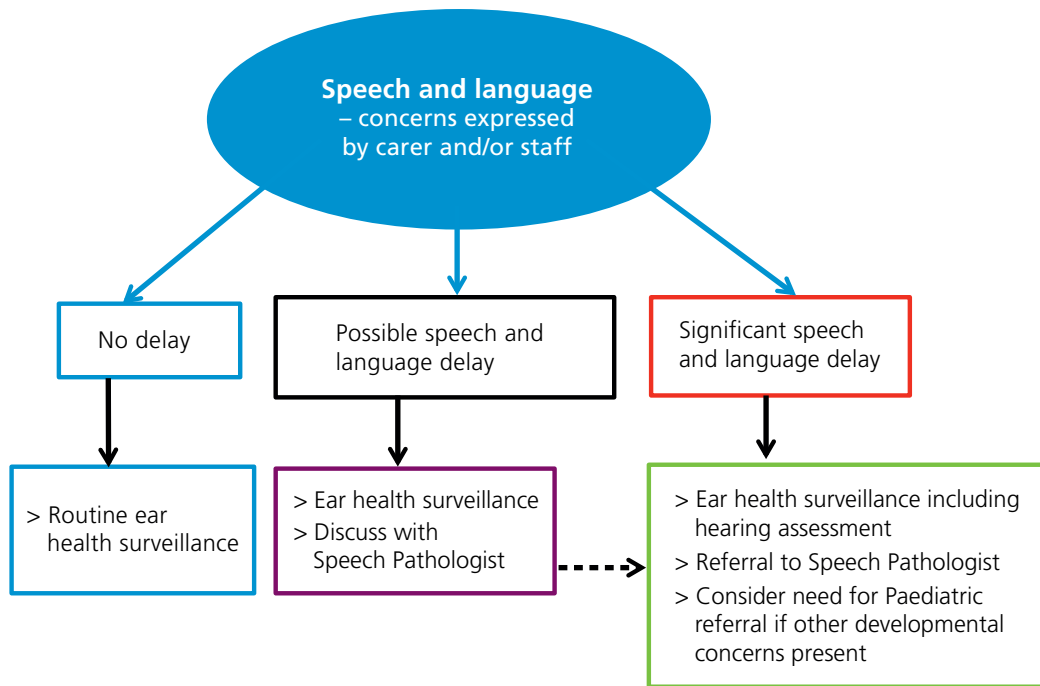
Speech and language
– concerns expressed by carer and/or staff

No delay

Possible speech and language delay

Significant speech and language delay

> Routine ear health surveillance

> Ear health surveillance
> Discuss with Speech Pathologist

> Ear health surveillance including hearing assessment
> Referral to Speech Pathologist
> Consider need for Paediatric referral if other developmental concerns present